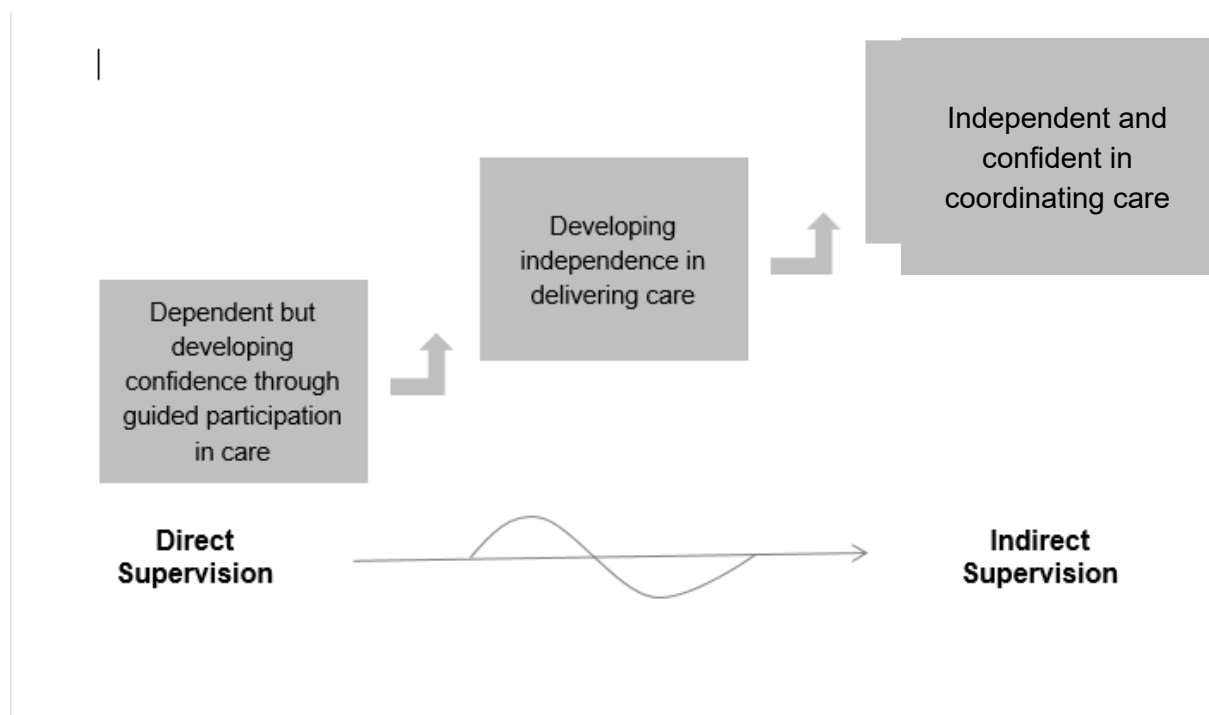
Dependent but developing confidence through guided participation in care

Developing independence in delivering care

Independent and confident in coordinating care

Direct Supervision

Indirect Supervision